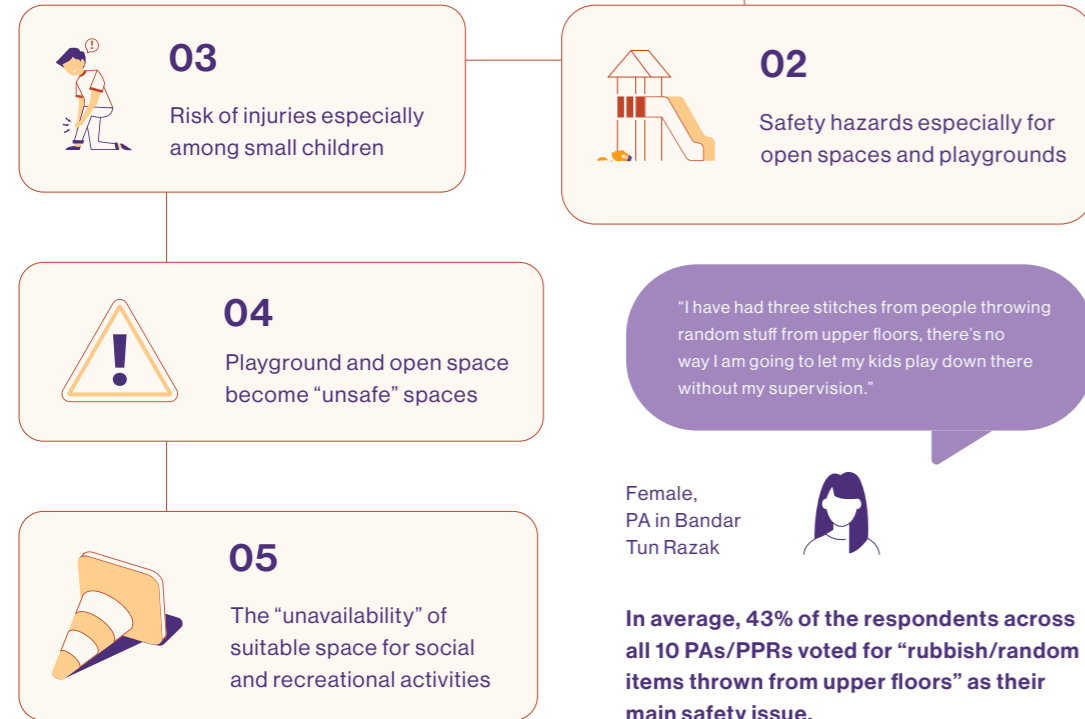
03

Risk of injuries especially among small children

02

Safety hazards especially for open spaces and playgrounds

04

Playground and open space become “unsafe” spaces

“I have had three stitches from people throwing random stuff from upper floors, there’s no way I am going to let my kids play down there without my supervision.”

Female,
PA in Bandar Tun Razak

05

The “unavailability” of suitable space for social and recreational activities

In average, 43% of the respondents across all 10 PAs/PPRs voted for “rubbish/random items thrown from upper floors” as their main safety issue.